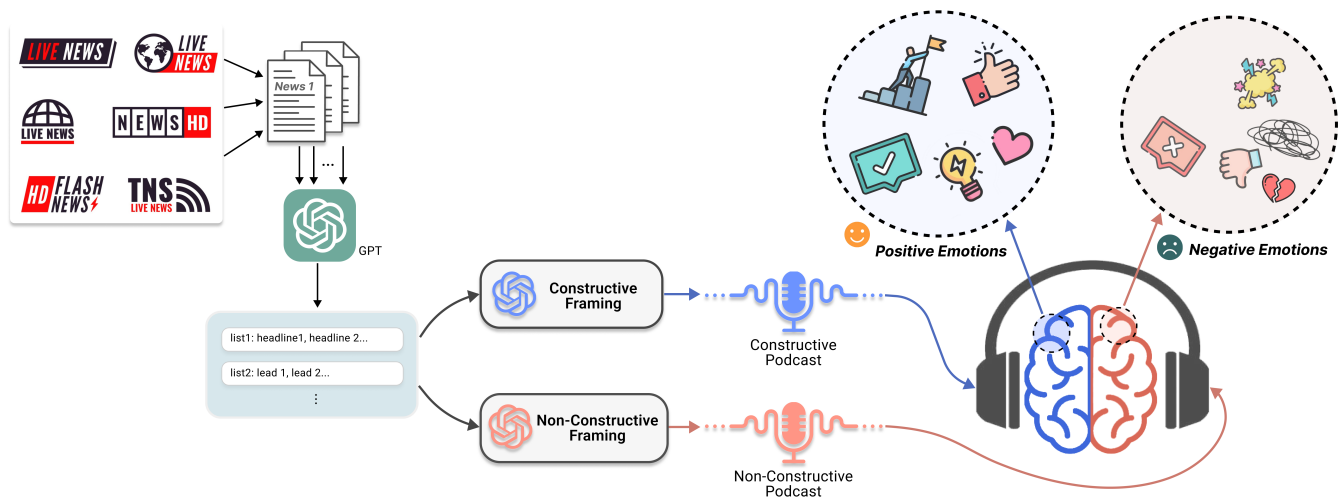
LIVE NEWS
LIVE NEWS
LIVE NEWS
NEWS HD
HD FLASH NEWS
TNS LIVE NEWS

News 1

...

GPT

list1: headline1, headline 2...
list2: lead 1, lead 2...
⋮

Constructive Framing
Non-Constructive Framing

Constructive Podcast
Non-Constructive Podcast

Positive Emotions
Negative Emotions